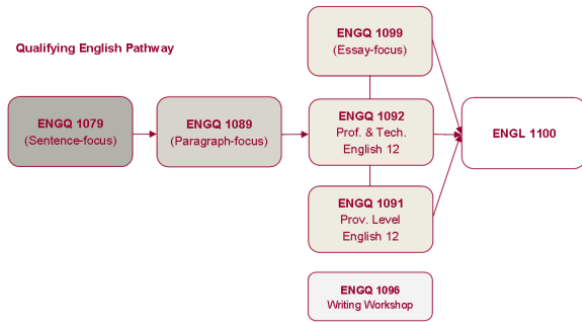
Qualifying English Pathway

ENGQ 1079
(Sentence-focus)

ENGQ 1089
(Paragraph-focus)

ENGQ 1099
(Essay-focus)

ENGQ 1092
Prof. & Tech.
English 12

ENGQ 1091
Prov. Level
English 12

ENGL 1100

ENGQ 1096
Writing Workshop